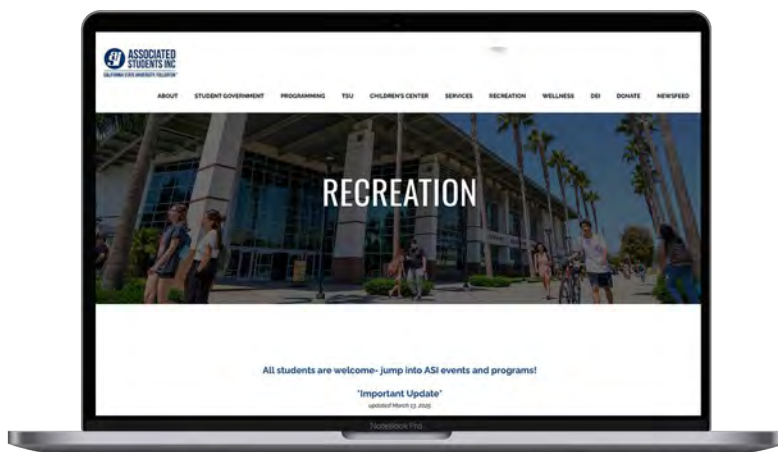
ASSOCIATED STUDENTS INC
CALIFORNIA STATE UNIVERSITY, FULLERTON

ABOUT STUDENT GOVERNMENT PROGRAMMING TSU CHILDREN'S CENTER SERVICES RECREATION WELLNESS DEI DONATE NEWSFEED

RECREATION

All students are welcome- jump into ASI events and programs!

*Important Update*
updated March 13, 2025

Notebook Pro